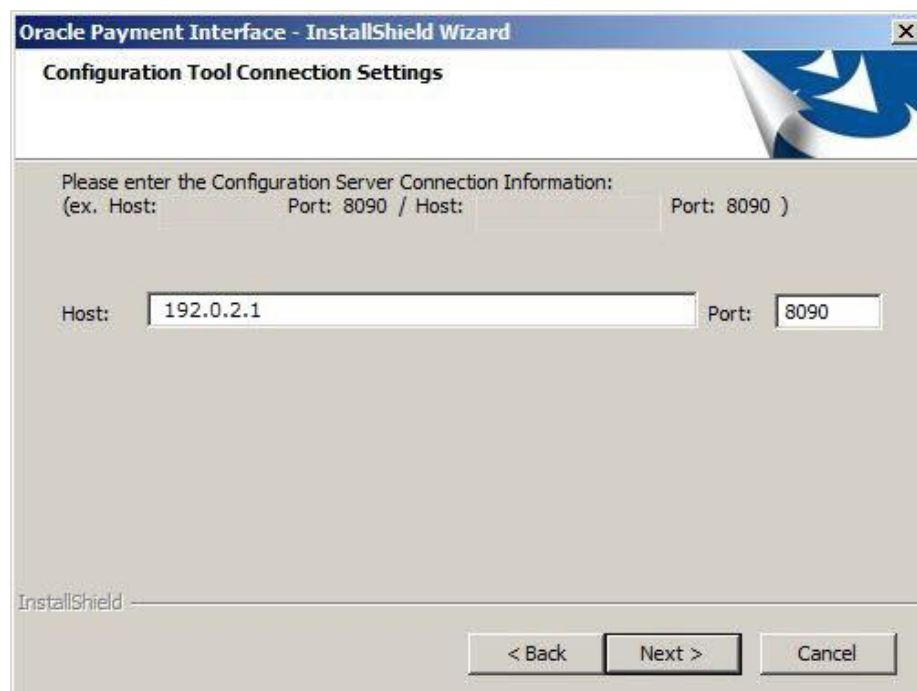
Oracle Payment Interface - InstallShield Wizard

Configuration Tool Connection Settings

Please enter the Configuration Server Connection Information:
(ex. Host: Port: 8090 / Host: Port: 8090 )

Host: 192.0.2.1 Port: 8090

InstallShield

< Back Next > Cancel